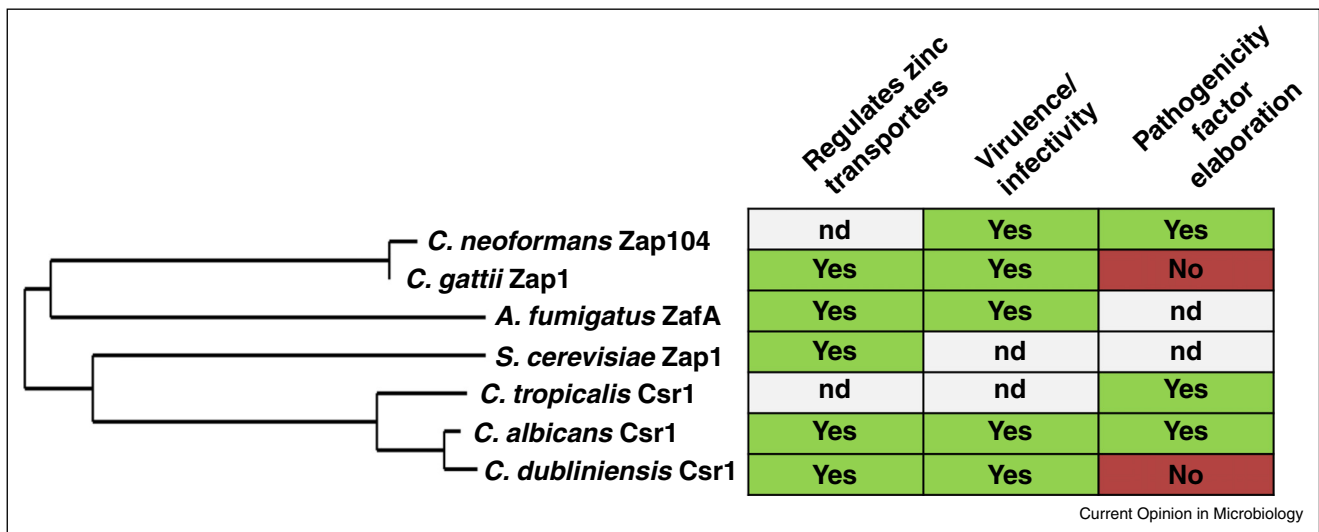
| | Regulates zinc transporters | Virulence/ infectivity | Pathogenicity factor elaboration |
|---|---|---|---|
| *C. neoformans* Zap104 | nd | Yes | Yes |
| *C. gattii* Zap1 | Yes | Yes | No |
| *A. fumigatus* ZafA | Yes | Yes | nd |
| *S. cerevisiae* Zap1 | Yes | nd | nd |
| *C. tropicalis* Csr1 | nd | nd | Yes |
| *C. albicans* Csr1 | Yes | Yes | Yes |
| *C. dubliniensis* Csr1 | Yes | Yes | No |

Current Opinion in Microbiology